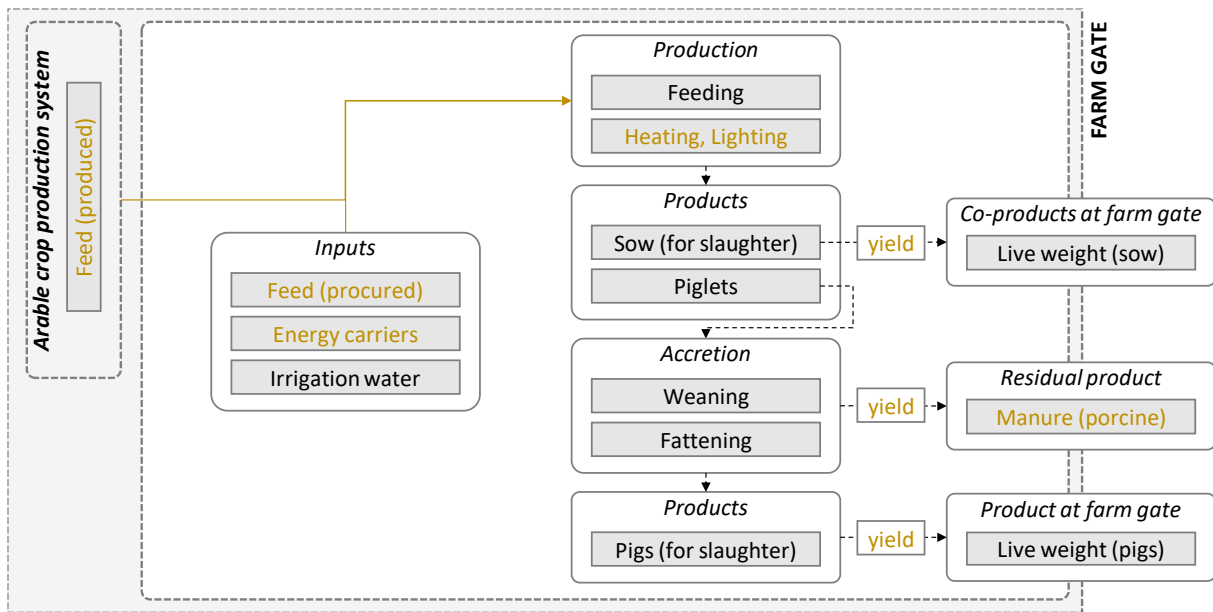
Arable crop production system

Feed (produced)

Inputs

Feed (procured)

Energy carriers

Irrigation water

Production

Feeding

Heating, Lighting

Products

Sow (for slaughter)

Piglets

Accretion

Weaning

Fattening

Products

Pigs (for slaughter)

yield

yield

yield

Co-products at farm gate

Live weight (sow)

Residual product

Manure (porcine)

Product at farm gate

Live weight (pigs)

FARM GATE